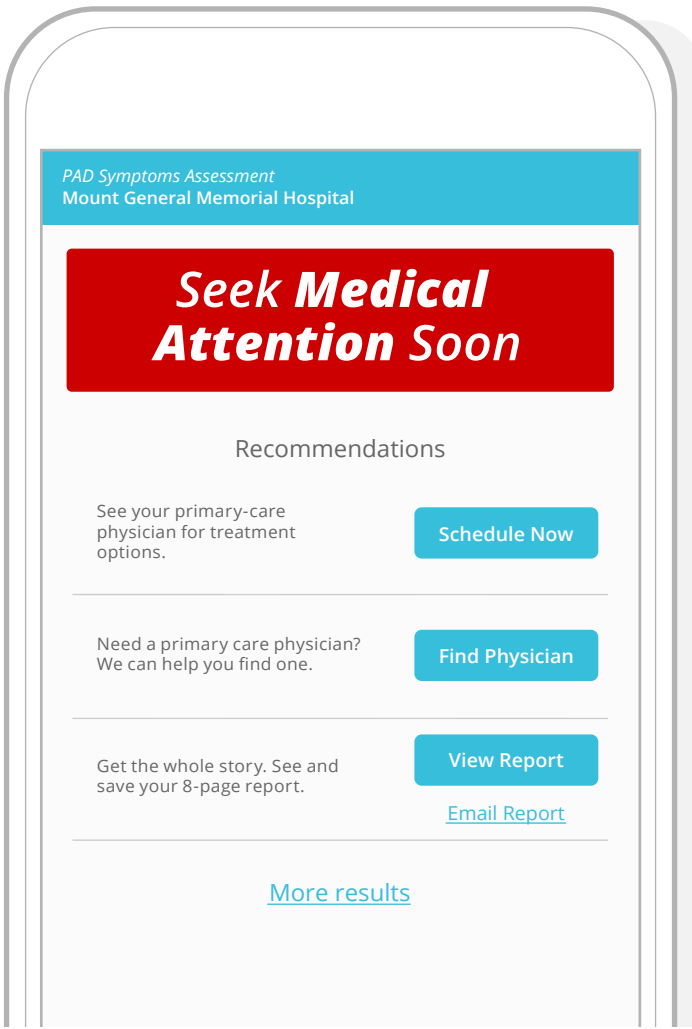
PAD Symptoms Assessment
Mount General Memorial Hospital

Seek Medical Attention Soon

Recommendations

See your primary-care physician for treatment options.

Schedule Now

Need a primary care physician? We can help you find one.

Find Physician

Get the whole story. See and save your 8-page report.

View Report

Email Report

More results